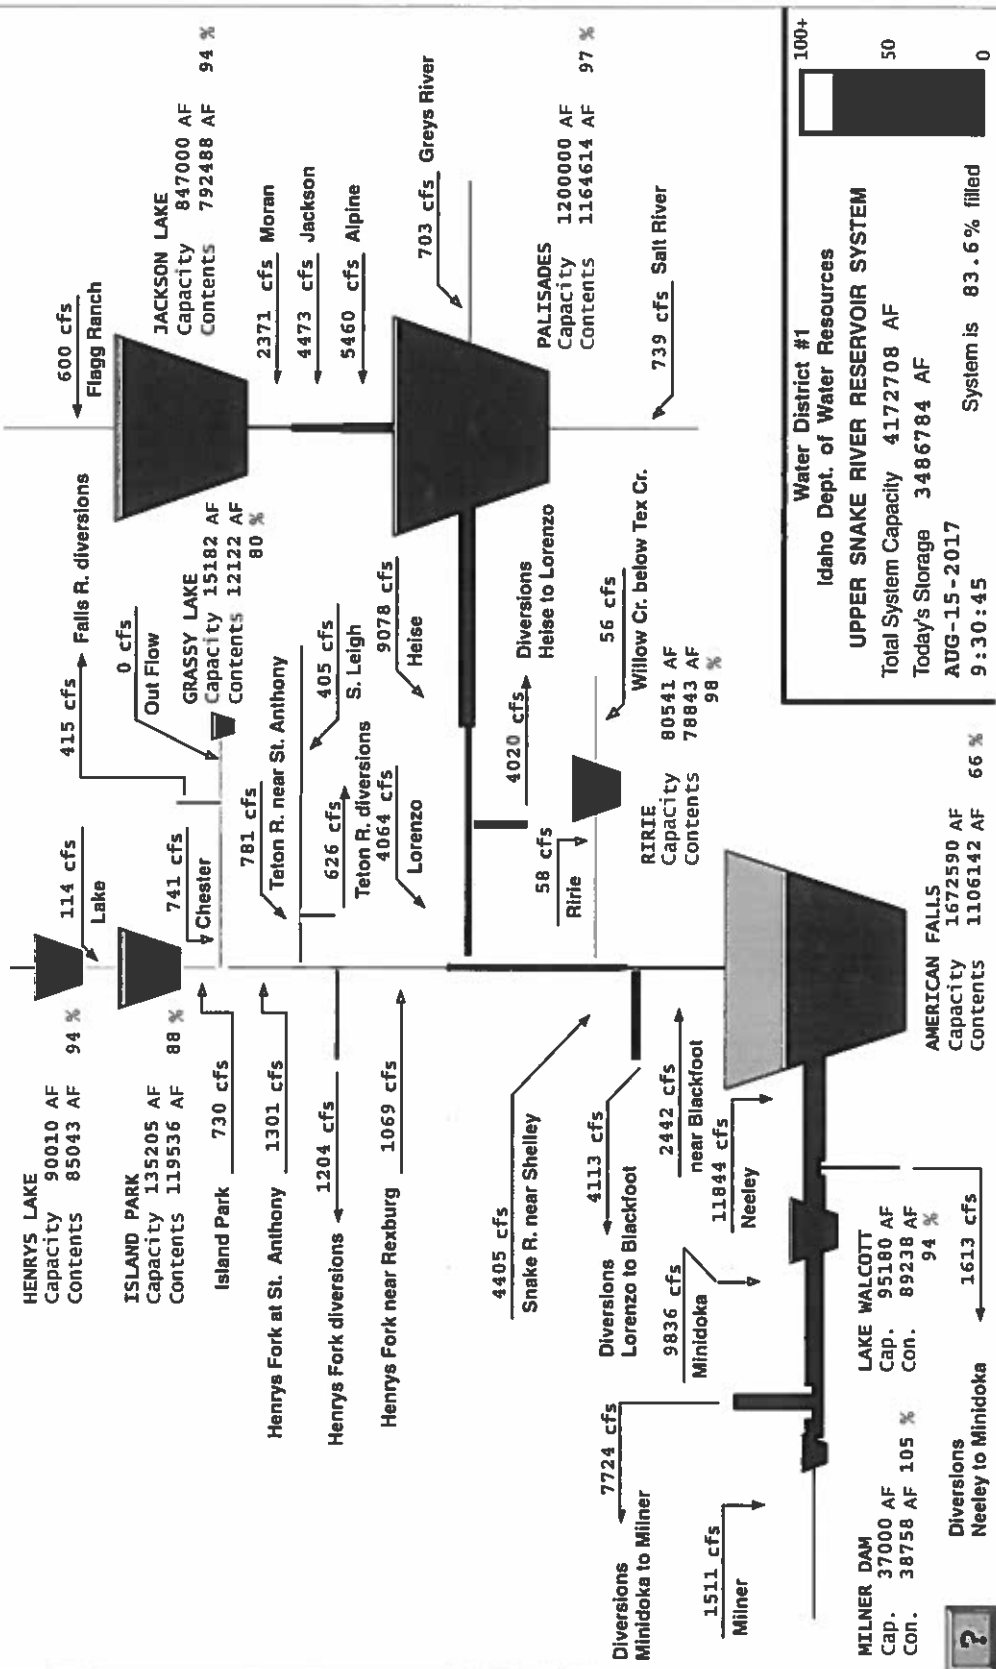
HENRYS LAKE
Capacity 90010 AF
Contents 85043 AF 94 %

ISLAND PARK
Capacity 135205 AF
Contents 119536 AF 88 %

Island Park 730 cfs

Henrys Fork at St. Anthony 1301 cfs

Henrys Fork diversions 1204 cfs

Henrys Fork near Rexburg 1069 cfs

114 cfs Lake

741 cfs Chester

781 cfs Teton R. near St. Anthony

415 cfs Falls R. diversions

0 cfs Out Flow

GRASSY LAKE
Capacity 15182 AF
Contents 12122 AF
80 %

626 cfs Teton R. diversions

4064 cfs Lorenzo

405 cfs S. Leigh

9078 cfs Heise

600 cfs Flagg Ranch

JACKSON LAKE
Capacity 847000 AF
Contents 792488 AF 94 %

2371 cfs Moran

4473 cfs Jackson

5460 cfs Alpine

703 cfs Greys River

PALISADES
Capacity 1200000 AF
Contents 1164614 AF 97 %

739 cfs Salt River

4020 cfs Diversions Heise to Lorenzo

56 cfs Willow Cr. below Tex Cr.

58 cfs Ririe

RIRIE
Capacity 80541 AF
Contents 78843 AF
98 %

4405 cfs Snake R. near Shelley

Diversions Lorenzo to Blackfoot 4113 cfs

2442 cfs near Blackfoot

11844 cfs Neeley

AMERICAN FALLS
Capacity 1672590 AF
Contents 1106142 AF 66 %

9836 cfs Minidoka

LAKE WALCOTT
Cap. 95180 AF
Con. 89238 AF
94 %

Diversions Neeley to Minidoka 1613 cfs

Diversions Minidoka to Milner 7724 cfs

1511 cfs Milner

MILNER DAM
Cap. 37000 AF
Con. 38758 AF 105 %

Water District #1
Idaho Dept. of Water Resources
UPPER SNAKE RIVER RESERVOIR SYSTEM
Total System Capacity 4172708 AF
Today's Storage 3486784 AF
AUG-15-2017
9:30:45
System is 83.6% filled

100+
50
0

?